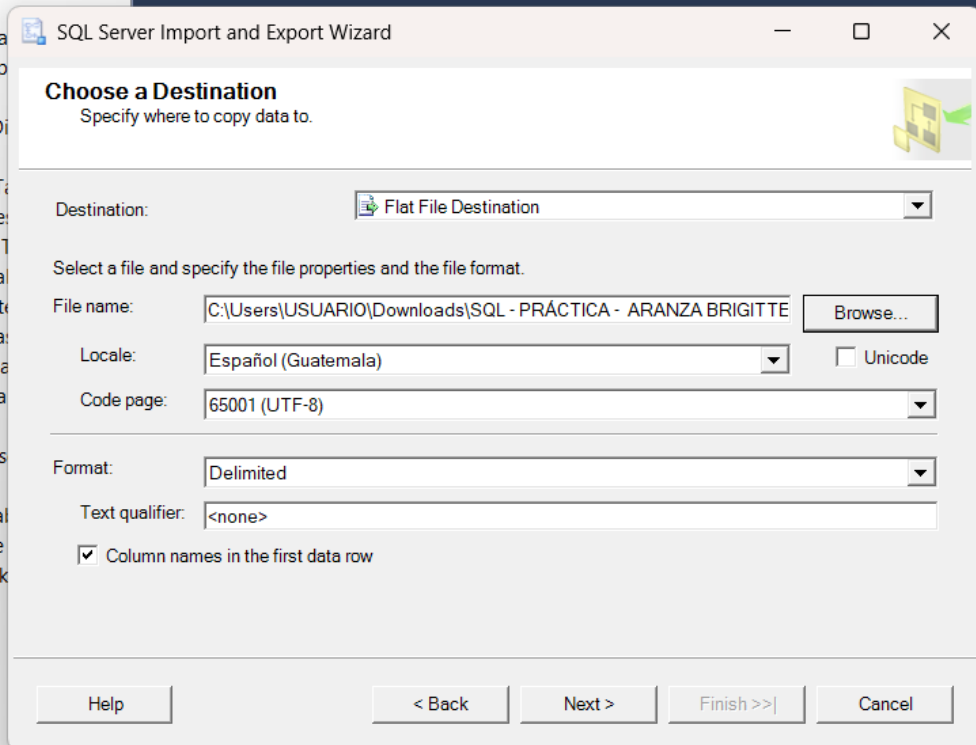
SQL Server Import and Export Wizard

Choose a Destination
Specify where to copy data to.

Destination: Flat File Destination

Select a file and specify the file properties and the file format.

File name: C:\Users\USUARIO\Downloads\SQL - PRÁCTICA - ARANZA BRIGITTE
Browse...

Locale: Español (Guatemala)
Unicode

Code page: 65001 (UTF-8)

Format: Delimited

Text qualifier: <none>

Column names in the first data row

Help
< Back
Next >
Finish >>|
Cancel